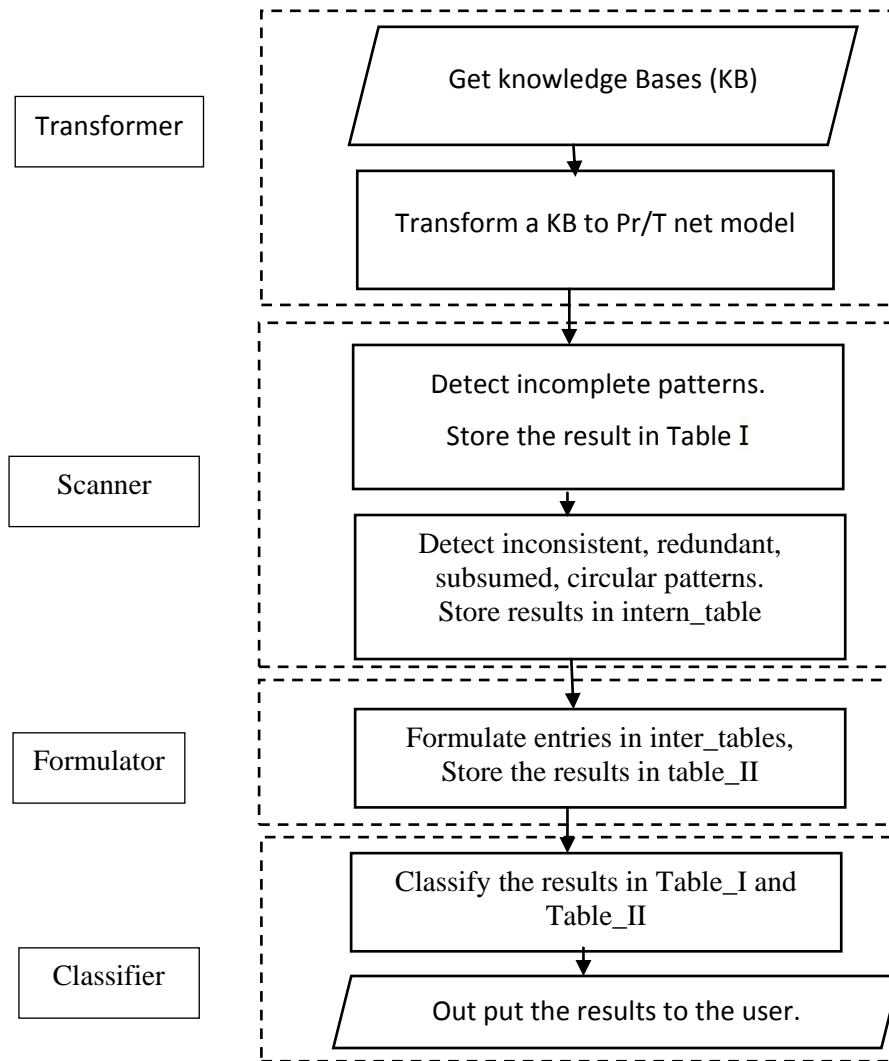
Transformer

Get knowledge Bases (KB)

Transform a KB to Pr/T net model

Scanner

Detect incomplete patterns.

Store the result in Table I

Detect inconsistent, redundant, subsumed, circular patterns. Store results in intern_table

Formulator

Formulate entries in inter_tables, Store the results in table_II

Classifier

Classify the results in Table_I and Table_II

Out put the results to the user.